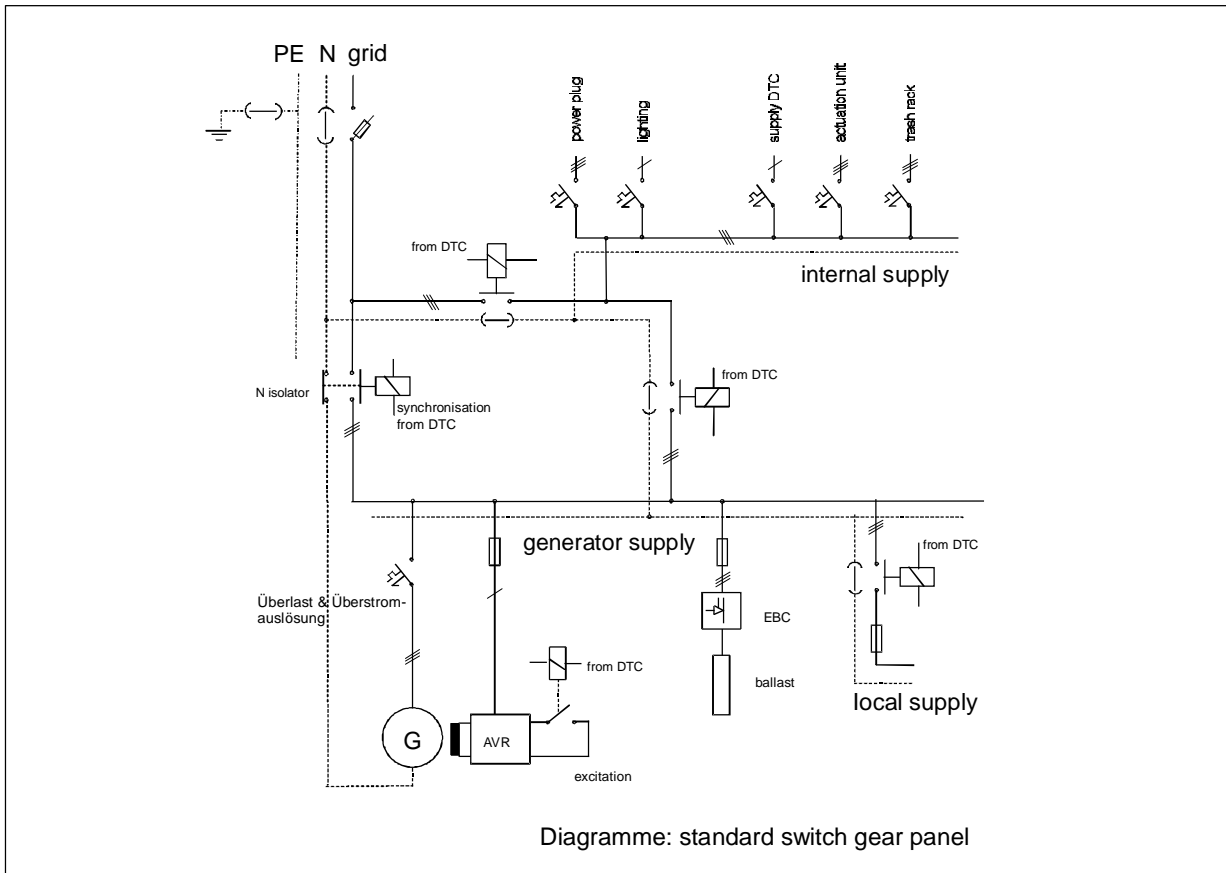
PE N grid

power plug

lighting

supply DTC

actuation unit

trash rack

from DTC

internal supply

N isolator

synchronisation from DTC

from DTC

generator supply

from DTC

Überlast & Überstromauslösung

EBC

from DTC

ballast

local supply

G

AVR

excitation

Diagramme: standard switch gear panel